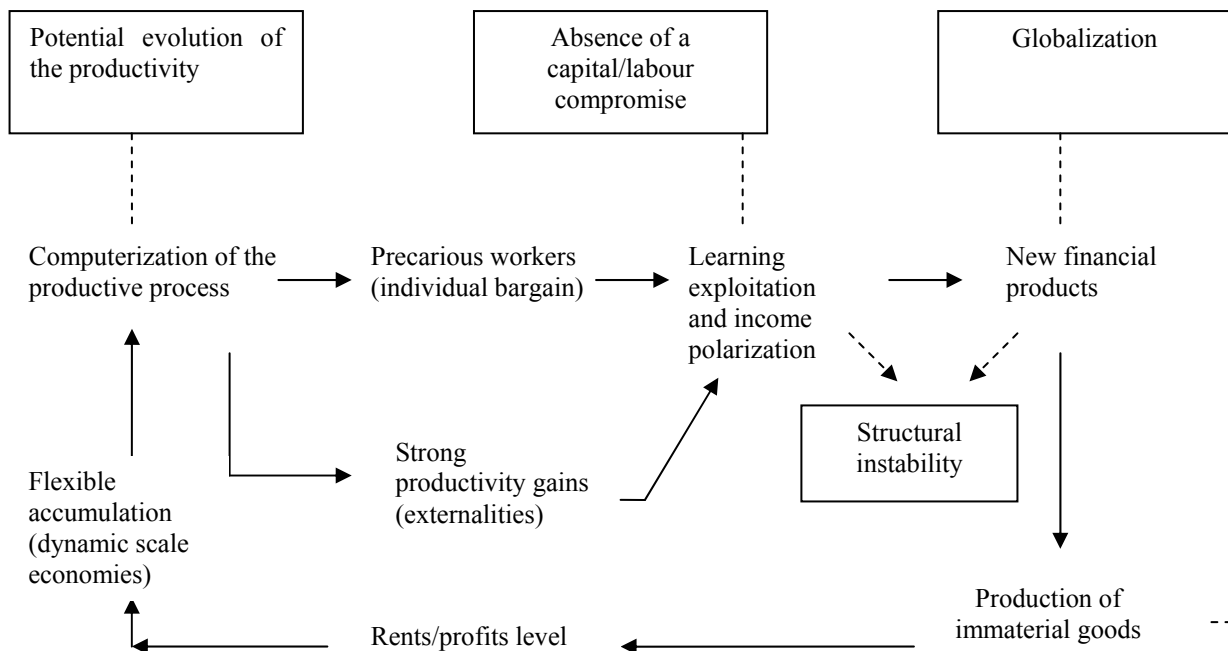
Potential evolution of the productivity

Absence of a capital/labour compromise

Globalization

Computerization of the productive process

Precarious workers (individual bargain)

Learning exploitation and income polarization

New financial products

Structural instability

Strong productivity gains (externalities)

Flexible accumulation (dynamic scale economies)

Production of immaterial goods

Rents/profits level